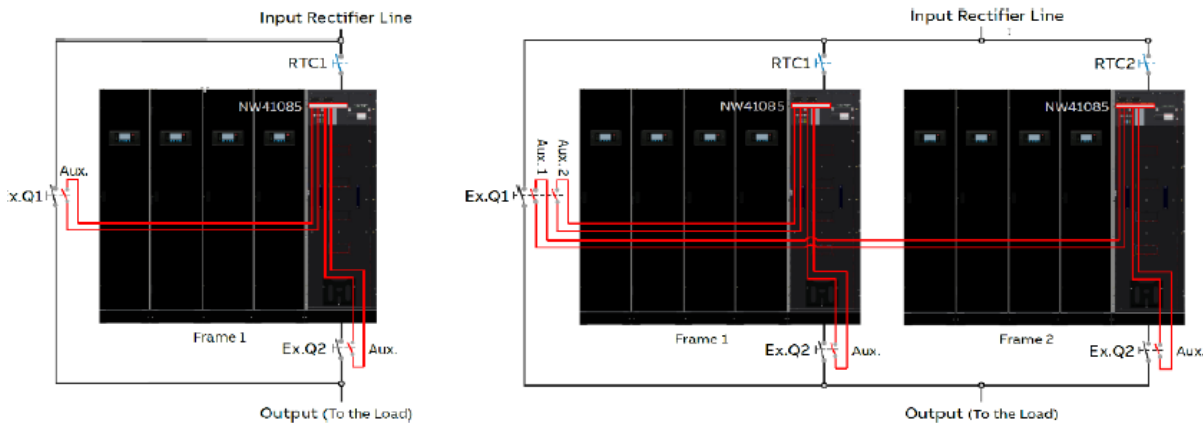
Input Rectifier Line

RTC1

NW41085

Ex.Q1

Aux.

Frame 1

Ex.Q2

Aux.

Output (To the Load)

Input Rectifier Line

RTC1

RTC2

NW41085

NW41085

Ex.Q1

Aux. 1

Aux. 2

Frame 1

Ex.Q2

Aux.

Frame 2

Ex.Q2

Aux.

Output (To the Load)